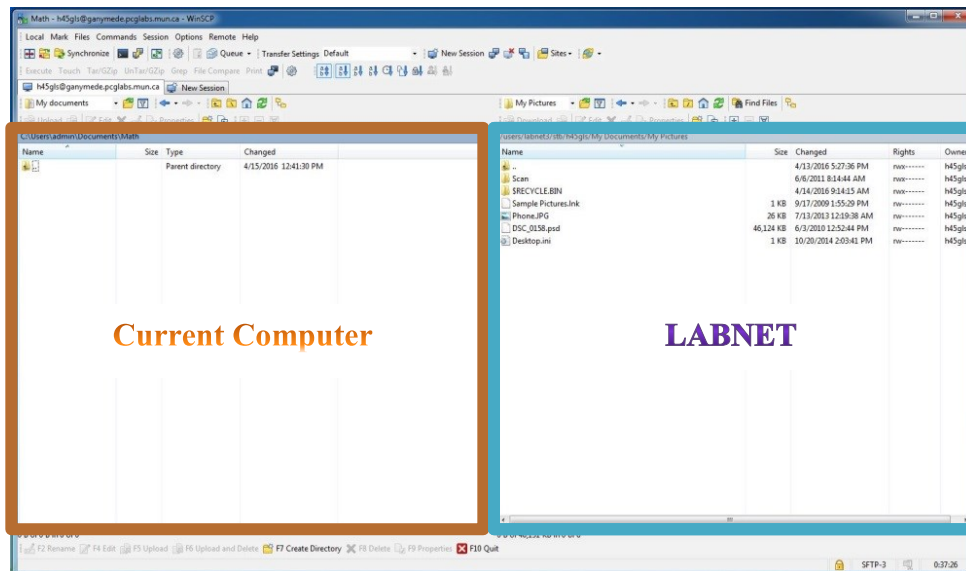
Math - h45gls@ganymede.pcglabs.mun.ca - WinSCP

Local Mark Files Commands Session Options Remote Help

Synchronize Queue Transfer Settings Default New Session Sites

Execute Touch Tar/GZip UnTar/GZip Grep File Compare Print

h45gls@ganymede.pcglabs.mun.ca New Session

My documents

Upload Edit Properties

C:\Users\admin\Documents\Math

| Name | Size | Type | Changed |
|---|---|---|---|
| .. | | Parent directory | 4/15/2016 12:41:30 PM |

Current Computer

My Pictures Find Files

Download Edit Properties

/users/labnet1/tf6/h45gls/My Documents/My Pictures

| Name | Size | Changed | Rights | Owner |
|---|---|---|---|---|
| .. | | 4/13/2016 5:27:36 PM | rwx------ | h45gls |
| Scan | | 6/6/2011 8:14:44 AM | rwx------ | h45gls |
| $RECYCLE.BIN | | 4/14/2016 9:14:15 AM | rwx------ | h45gls |
| Sample Pictures.lnk | 1 KB | 9/17/2009 1:55:29 PM | rw------- | h45gls |
| Phone.JPG | 26 KB | 7/13/2013 12:19:38 AM | rw------- | h45gls |
| DSC_0158.psd | 46,124 KB | 6/3/2010 12:52:44 PM | rw------- | h45gls |
| Desktop.ini | 1 KB | 10/20/2014 2:03:41 PM | rw------- | h45gls |

LABNET

F2 Rename F4 Edit F5 Upload F6 Upload and Delete F7 Create Directory F8 Delete F9 Properties F10 Quit

SFTP-3 0:37:26